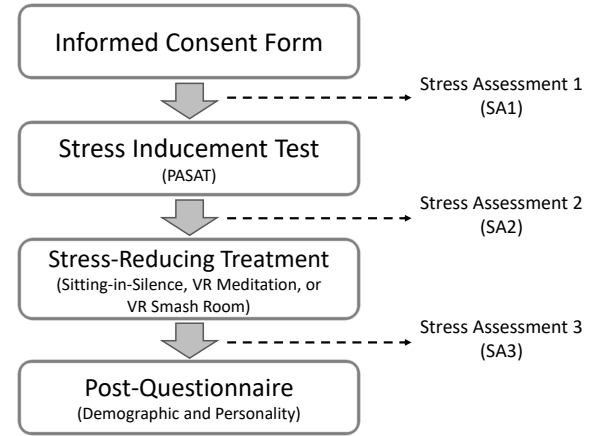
Informed Consent Form

Stress Assessment 1 (SA1)

Stress Inducement Test
(PASAT)

Stress Assessment 2 (SA2)

Stress-Reducing Treatment
(Sitting-in-Silence, VR Meditation, or VR Smash Room)

Stress Assessment 3 (SA3)

Post-Questionnaire
(Demographic and Personality)